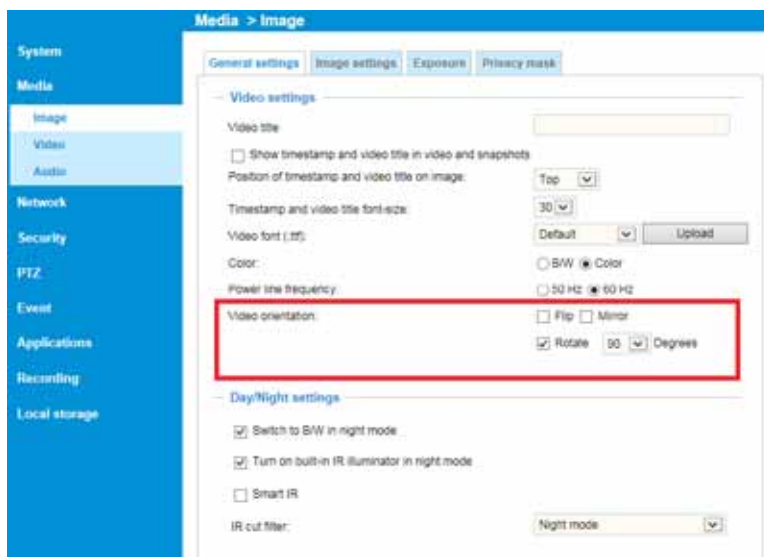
Media > Image

System
Media
Image
Video
Audio
Network
Security
PTZ
Event
Applications
Recording
Local storage

General settings | Image settings | Exposure | Privacy mask

Video settings

Video title

Show timestamp and video title in video and snapshots

Position of timestamp and video title on image: Top

Timestamp and video title font-size: 30

Video font (.ttf): Default Upload

Color: B/W Color

Power line frequency: 50 Hz 60 Hz

Video orientation: Flip Mirror

Rotate 90 Degrees

Day/Night settings

Switch to B/W in night mode

Turn on built-in IR illuminator in night mode

Smart IR

IR cut filter: Night mode